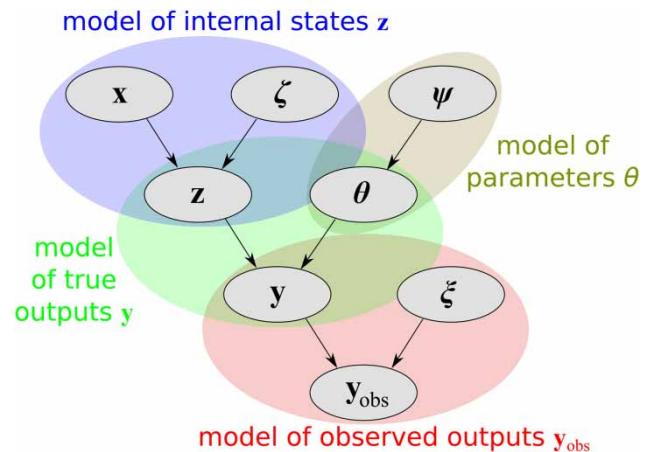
model of internal states $\mathbf{z}$

$\mathbf{x}$

$\boldsymbol{\zeta}$

$\boldsymbol{\psi}$

model of parameters $\theta$

$\mathbf{z}$

$\boldsymbol{\theta}$

model of true outputs $\mathbf{y}$

$\mathbf{y}$

$\boldsymbol{\xi}$

$\mathbf{y}_{\text{obs}}$

model of observed outputs $\mathbf{y}_{\text{obs}}$